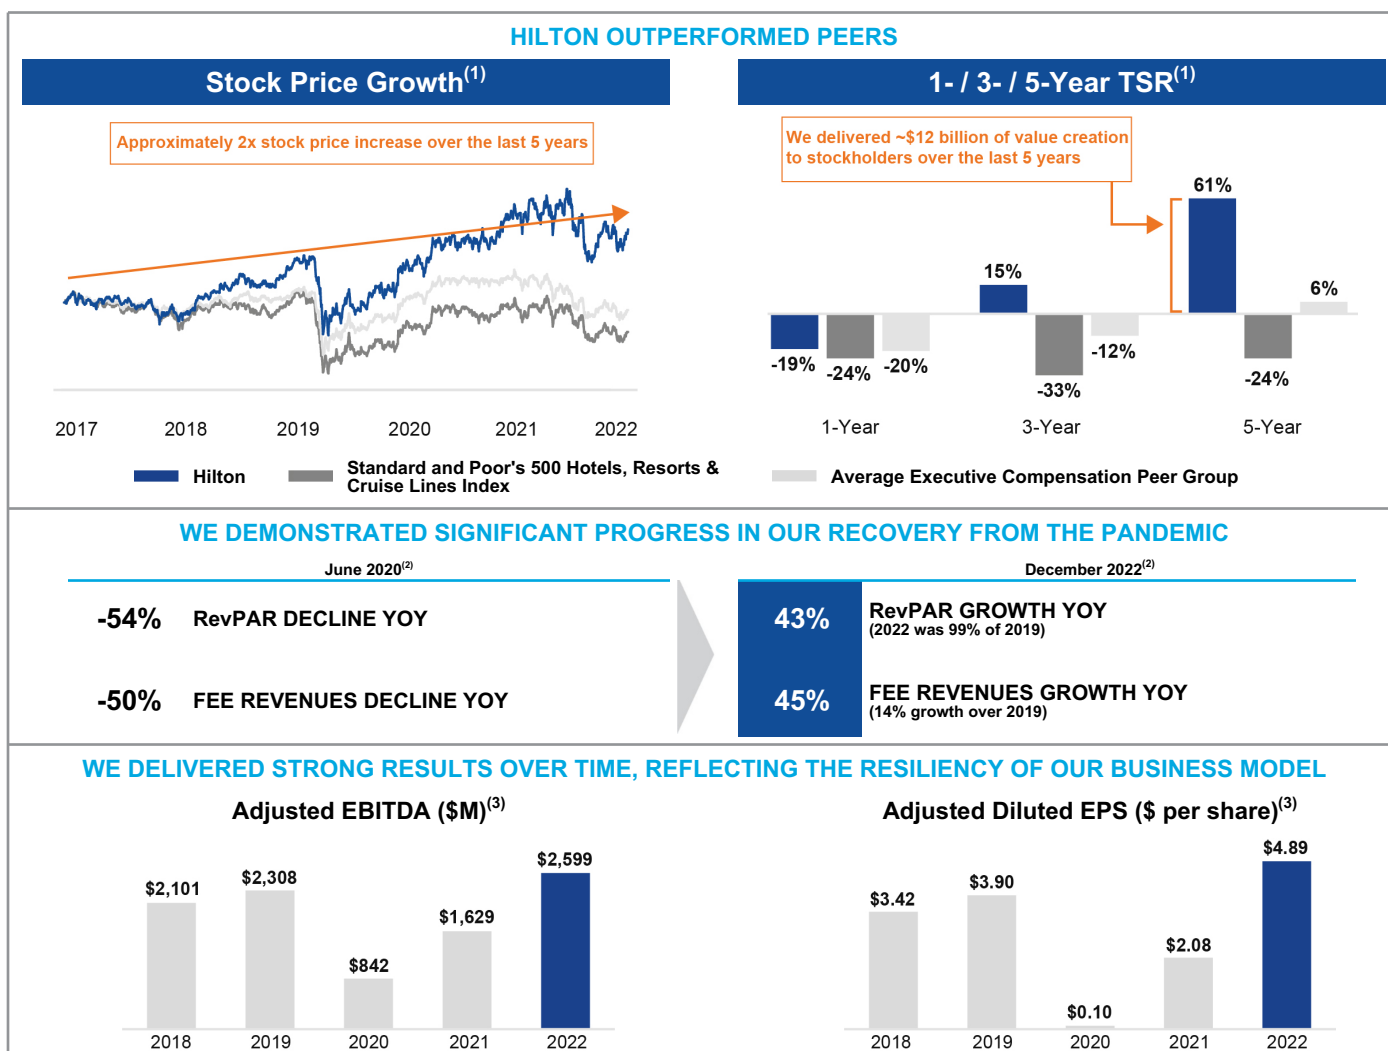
HILTON OUTPERFORMED PEERS

Stock Price Growth$^{(1)}$

Approximately 2x stock price increase over the last 5 years

2017 2018 2019 2020 2021 2022

1- / 3- / 5-Year TSR$^{(1)}$

We delivered ~$12 billion of value creation to stockholders over the last 5 years

61%

15%

6%

-19% -24% -20%

-33% -12%

-24%

1-Year 3-Year 5-Year

Hilton Standard and Poor's 500 Hotels, Resorts & Cruise Lines Index Average Executive Compensation Peer Group

WE DEMONSTRATED SIGNIFICANT PROGRESS IN OUR RECOVERY FROM THE PANDEMIC

June 2020$^{(2)}$

-54% RevPAR DECLINE YOY

-50% FEE REVENUES DECLINE YOY

December 2022$^{(2)}$

43% RevPAR GROWTH YOY
(2022 was 99% of 2019)

45% FEE REVENUES GROWTH YOY
(14% growth over 2019)

WE DELIVERED STRONG RESULTS OVER TIME, REFLECTING THE RESILIENCY OF OUR BUSINESS MODEL

Adjusted EBITDA ($M)$^{(3)}$

| 2018 | 2019 | 2020 | 2021 | 2022 |
|---|---|---|---|---|
| $2,101 | $2,308 | $842 | $1,629 | $2,599 |

Adjusted Diluted EPS ($ per share)$^{(3)}$

| 2018 | 2019 | 2020 | 2021 | 2022 |
|---|---|---|---|---|
| $3.42 | $3.90 | $0.10 | $2.08 | $4.89 |